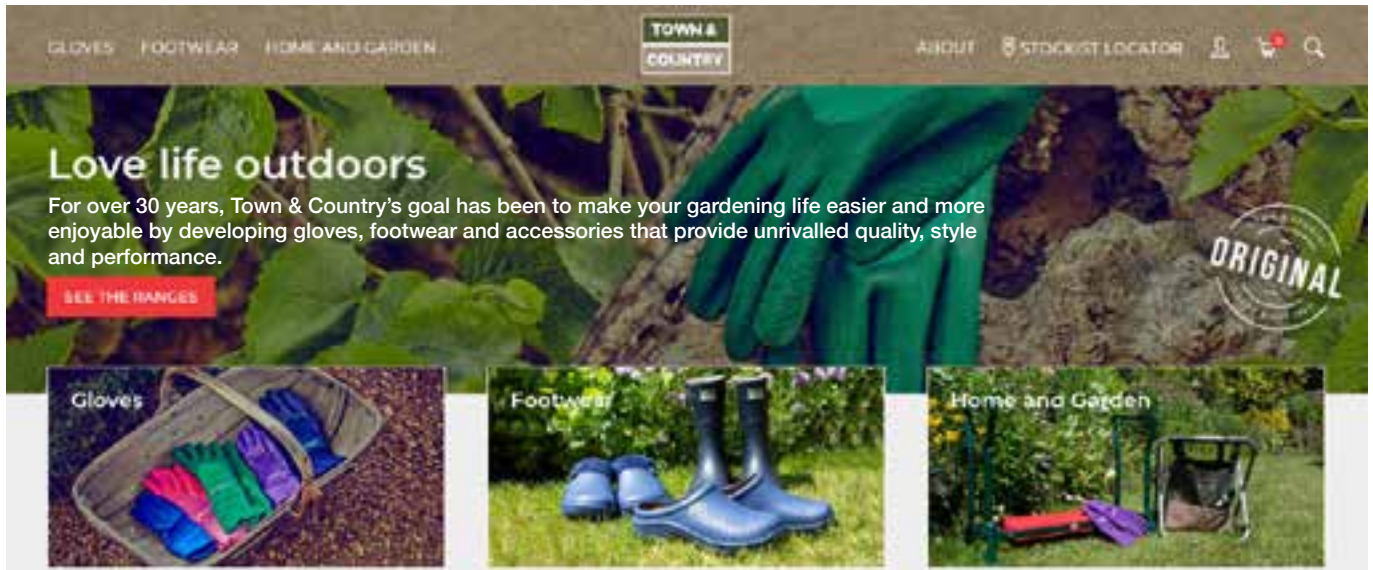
GLOVES FOOTWEAR HOME AND GARDEN

TOWN & COUNTRY

ABOUT STOCKIST LOCATOR

Love life outdoors

For over 30 years, Town & Country's goal has been to make your gardening life easier and more enjoyable by developing gloves, footwear and accessories that provide unrivalled quality, style and performance.

SEE THE RANGES

ORIGINAL

Gloves

Footwear

Home and Garden